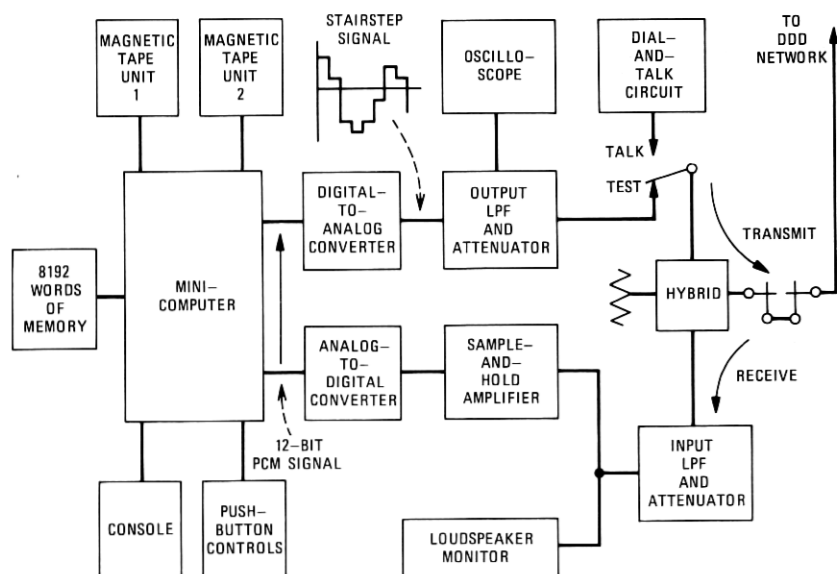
MAGNETIC TAPE UNIT 1

MAGNETIC TAPE UNIT 2

STAIRSTEP SIGNAL

OSCILLOSCOPE

DIAL-AND-TALK CIRCUIT

TO DDD NETWORK

TALK

TEST

DIGITAL-TO-ANALOG CONVERTER

OUTPUT LPF AND ATTENUATOR

TRANSMIT

8192 WORDS OF MEMORY

MINI-COMPUTER

HYBRID

ANALOG-TO-DIGITAL CONVERTER

SAMPLE-AND-HOLD AMPLIFIER

RECEIVE

12-BIT PCM SIGNAL

INPUT LPF AND ATTENUATOR

CONSOLE

PUSH-BUTTON CONTROLS

LOUDSPEAKER MONITOR